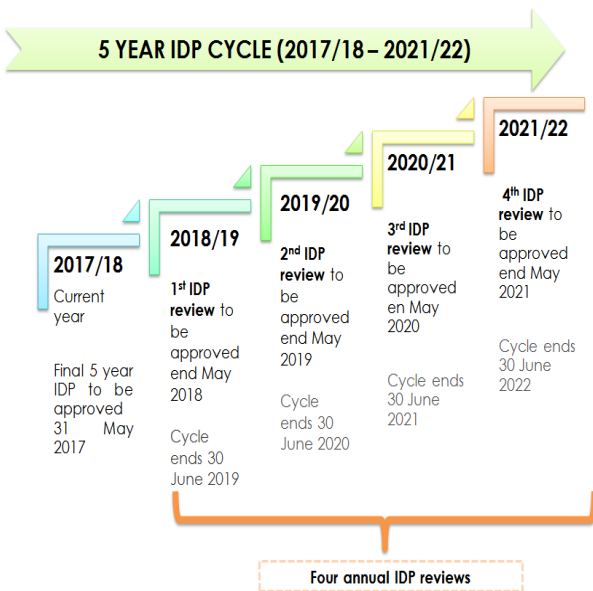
5 YEAR IDP CYCLE (2017/18 – 2021/22)

2017/18
Current year

Final 5 year IDP to be approved 31 May 2017

2018/19
1$^{st}$ IDP review to be approved end May 2018

Cycle ends 30 June 2019

2019/20
2$^{nd}$ IDP review to be approved end May 2019

Cycle ends 30 June 2020

2020/21
3$^{rd}$ IDP review to be approved en May 2020

Cycle ends 30 June 2021

2021/22
4$^{th}$ IDP review to be approved end May 2021

Cycle ends 30 June 2022

Four annual IDP reviews